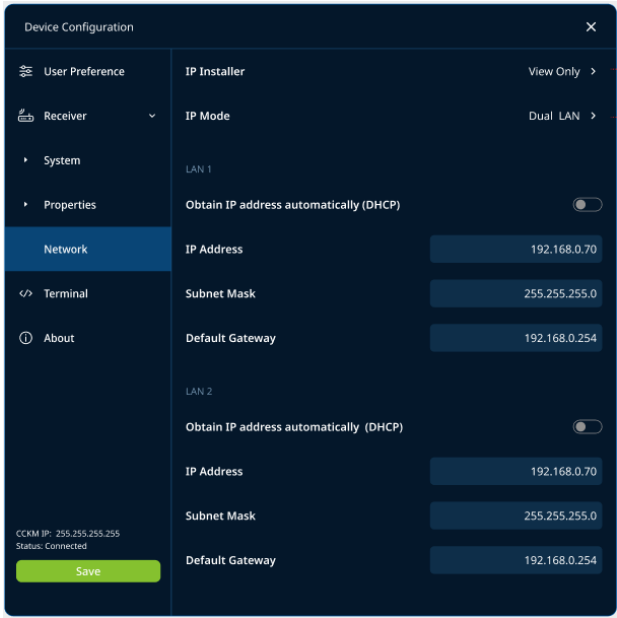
Device Configuration ✕

User Preference
Receiver
System
Properties
Network
Terminal
About

CCKM IP: 255.255.255.255
Status: Connected
Save

IP Installer View Only
IP Mode Dual LAN

LAN 1
Obtain IP address automatically (DHCP)
IP Address 192.168.0.70
Subnet Mask 255.255.255.0
Default Gateway 192.168.0.254

LAN 2
Obtain IP address automatically (DHCP)
IP Address 192.168.0.70
Subnet Mask 255.255.255.0
Default Gateway 192.168.0.254